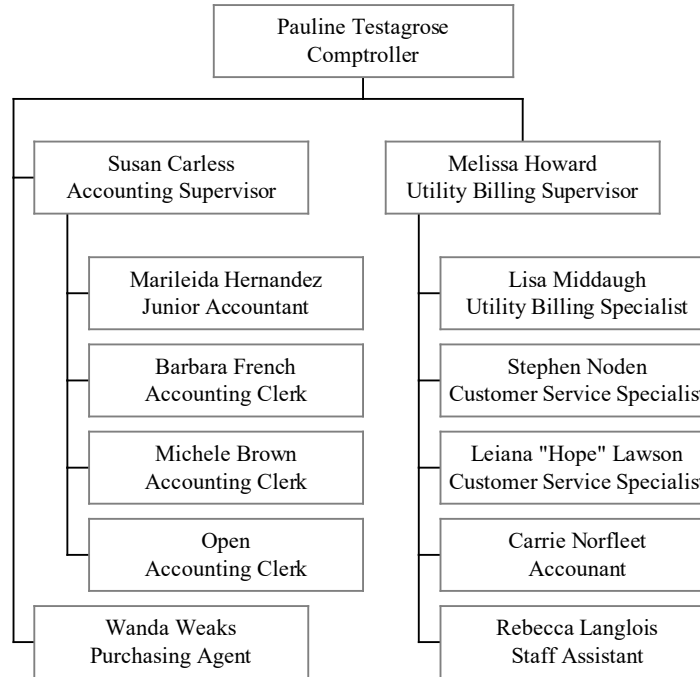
Pauline Testagrose
Comptroller

Susan Carless
Accounting Supervisor

Marileida Hernandez
Junior Accountant

Barbara French
Accounting Clerk

Michele Brown
Accounting Clerk

Open
Accounting Clerk

Wanda Weaks
Purchasing Agent

Melissa Howard
Utility Billing Supervisor

Lisa Middaugh
Utility Billing Specialist

Stephen Noden
Customer Service Specialist

Leiana "Hope" Lawson
Customer Service Specialist

Carrie Norfleet
Accounant

Rebecca Langlois
Staff Assistant